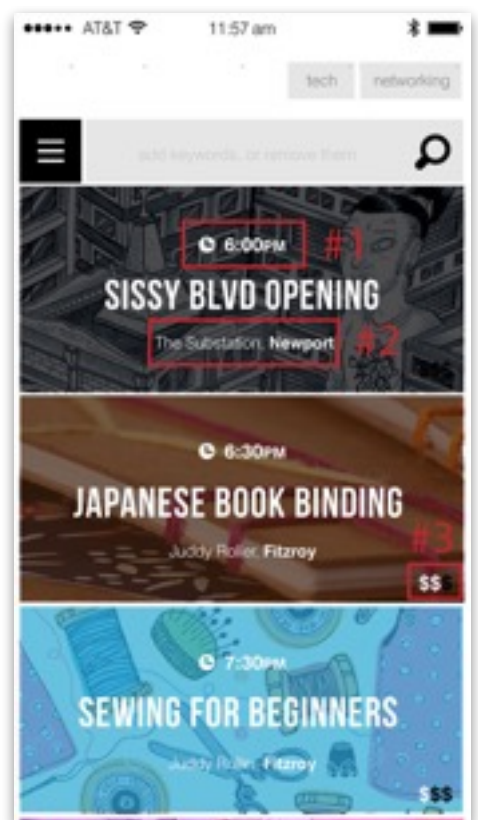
••••• AT&T 11:57 am

tech networking

add keywords, or remove them

6:00PM #1

SISSY BLVD OPENING

The Substation, Newport #2

6:30PM

JAPANESE BOOK BINDING

Juddy Roller, Fitzroy #3

$$$

7:30PM

SEWING FOR BEGINNERS

Juddy Roller, Fitzroy

$$$